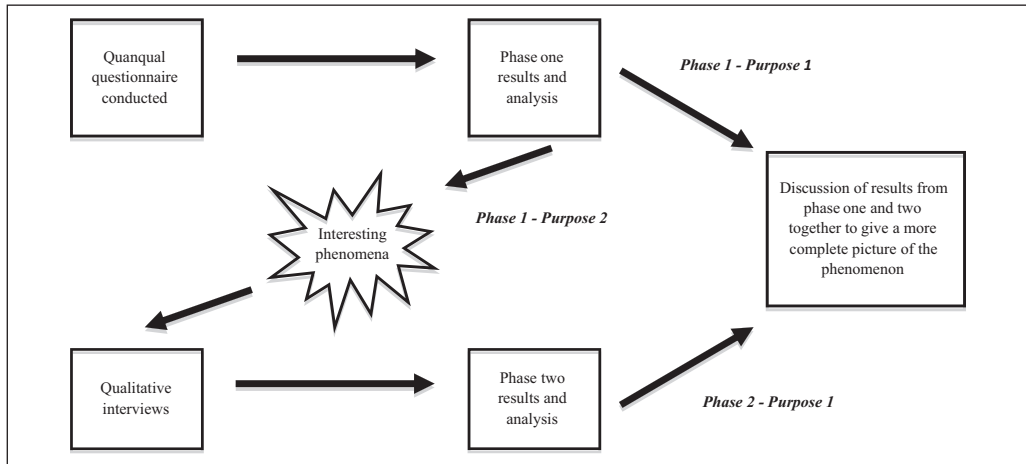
Quanqual questionnaire conducted

Phase one results and analysis

Phase 1 - Purpose 1

Discussion of results from phase one and two together to give a more complete picture of the phenomenon

Phase 1 - Purpose 2

Interesting phenomena

Qualitative interviews

Phase two results and analysis

Phase 2 - Purpose 1